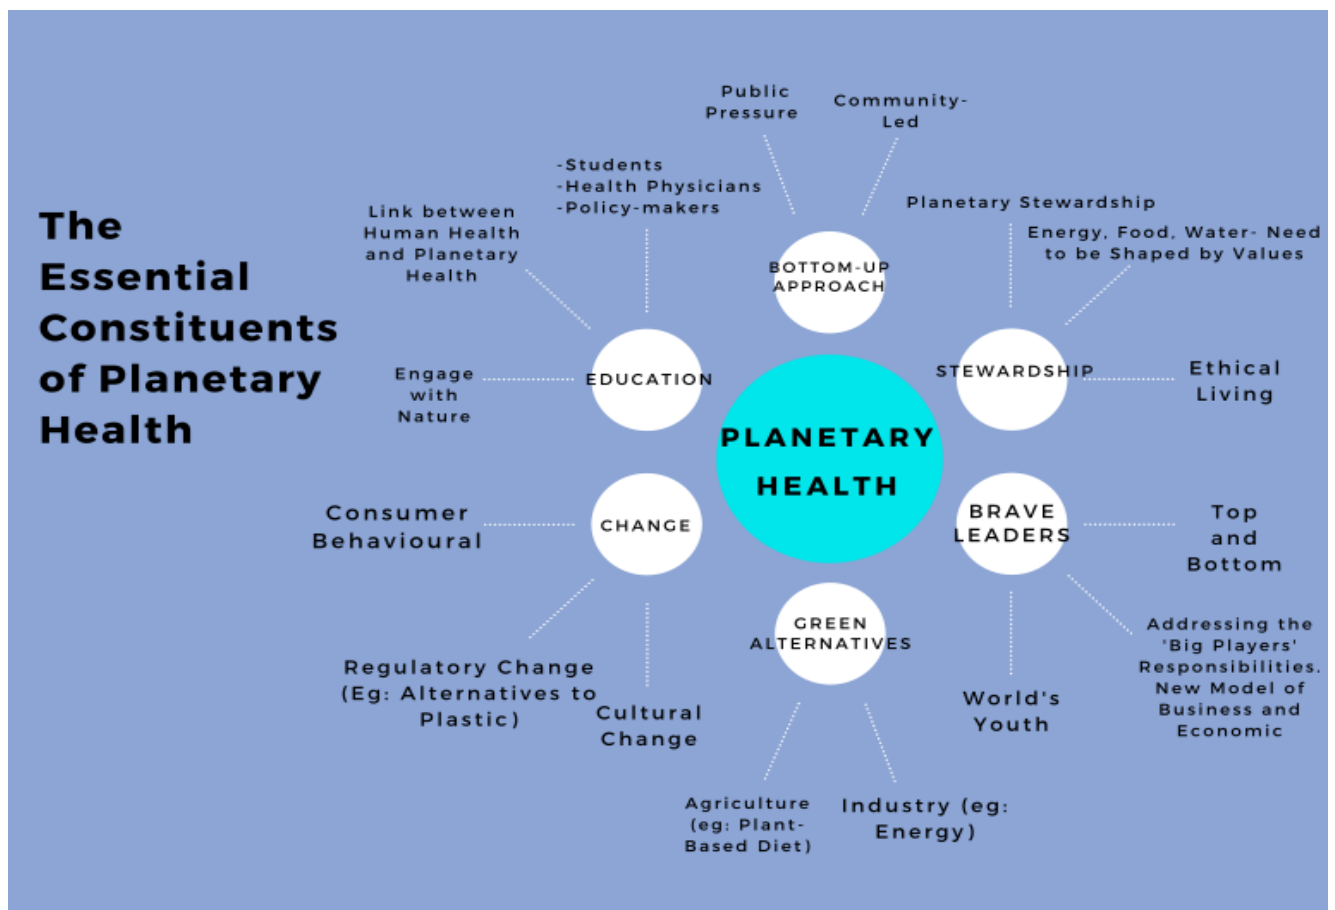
The Essential Constituents of Planetary Health

PLANETARY HEALTH

BOTTOM-UP APPROACH

Public Pressure

Community-Led

EDUCATION

-Students
-Health Physicians
-Policy-makers

Link between Human Health and Planetary Health

Engage with Nature

STEWARDSHIP

Planetary Stewardship

Energy, Food, Water- Need to be Shaped by Values

Ethical Living

CHANGE

Consumer Behavioural

Regulatory Change (Eg: Alternatives to Plastic)

Cultural Change

BRAVE LEADERS

Top and Bottom

Addressing the 'Big Players' Responsibilities. New Model of Business and Economic

World's Youth

GREEN ALTERNATIVES

Agriculture (eg: Plant-Based Diet)

Industry (eg: Energy)